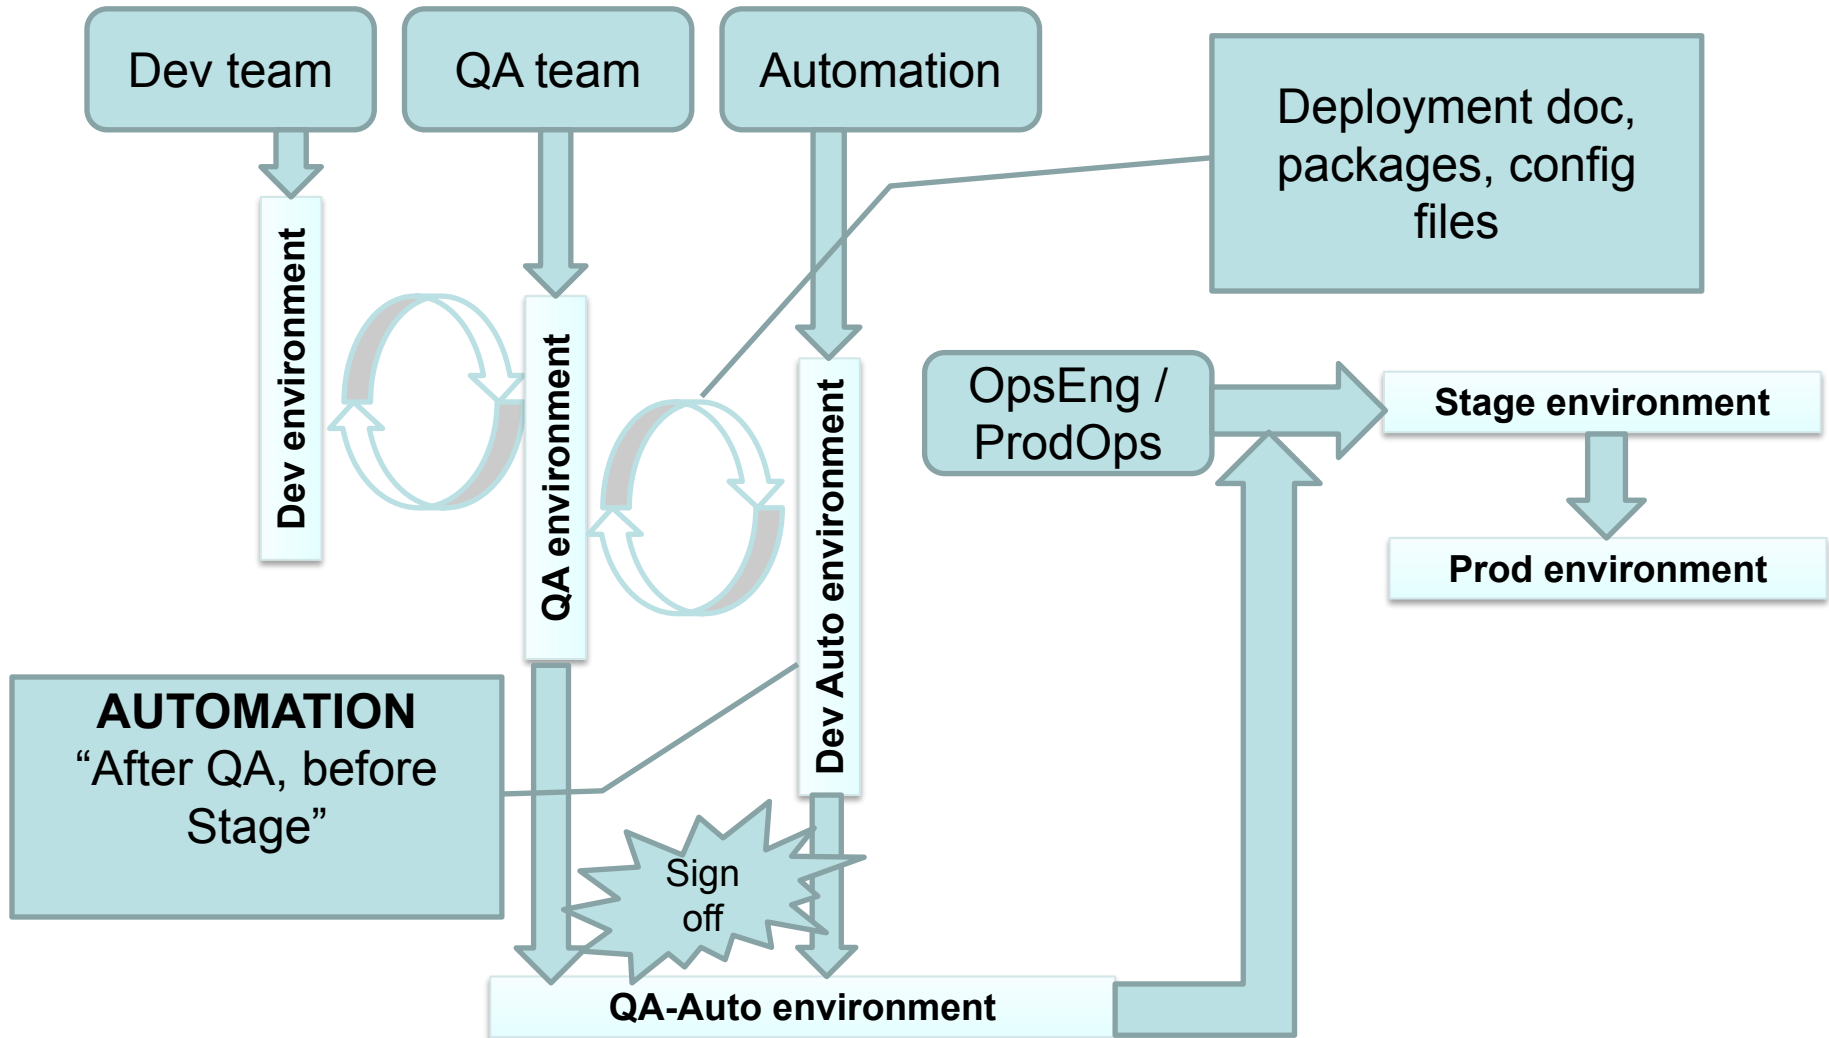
Dev team

QA team

Automation

Deployment doc, packages, config files

Dev environment

QA environment

Dev Auto environment

OpsEng / ProdOps

Stage environment

Prod environment

AUTOMATION
“After QA, before Stage”

Sign off

QA-Auto environment